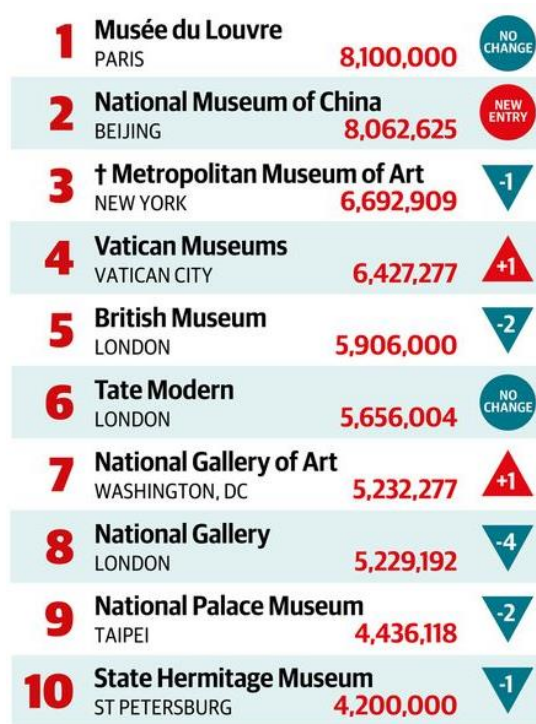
1 Musée du Louvre
PARIS 8,100,000 NO CHANGE

2 National Museum of China
BEIJING 8,062,625 NEW ENTRY

3 † Metropolitan Museum of Art
NEW YORK 6,692,909 -1

4 Vatican Museums
VATICAN CITY 6,427,277 +1

5 British Museum
LONDON 5,906,000 -2

6 Tate Modern
LONDON 5,656,004 NO CHANGE

7 National Gallery of Art
WASHINGTON, DC 5,232,277 +1

8 National Gallery
LONDON 5,229,192 -4

9 National Palace Museum
TAIPEI 4,436,118 -2

10 State Hermitage Museum
ST PETERSBURG 4,200,000 -1